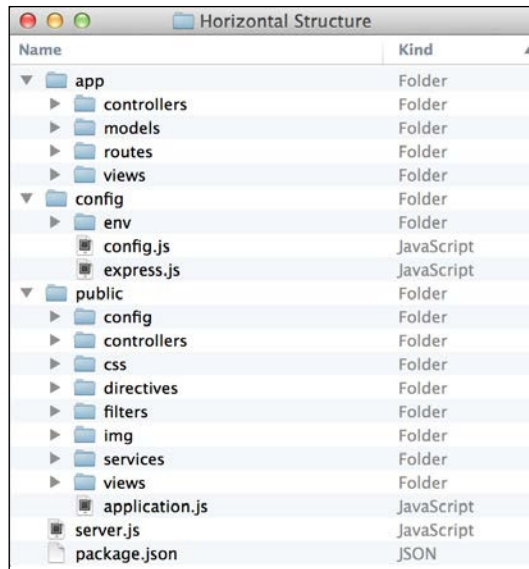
Horizontal Structure

| Name | Kind |
|---|---|
| app | Folder |
| controllers | Folder |
| models | Folder |
| routes | Folder |
| views | Folder |
| config | Folder |
| env | Folder |
| config.js | JavaScript |
| express.js | JavaScript |
| public | Folder |
| config | Folder |
| controllers | Folder |
| css | Folder |
| directives | Folder |
| filters | Folder |
| img | Folder |
| services | Folder |
| views | Folder |
| application.js | JavaScript |
| server.js | JavaScript |
| package.json | JSON |